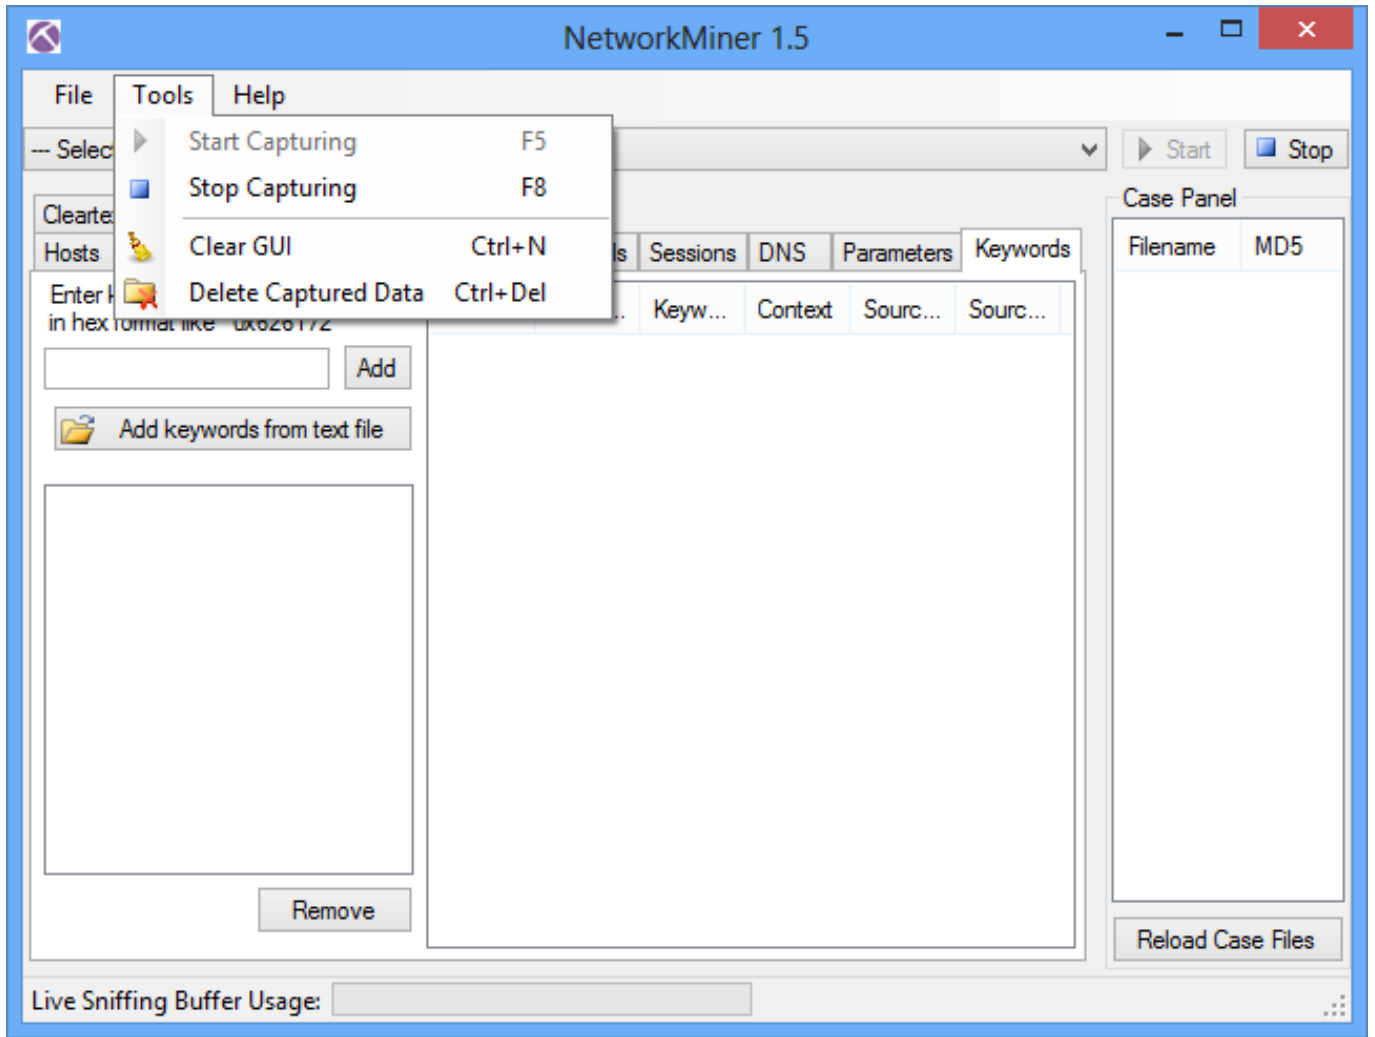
NetworkMiner 1.5

File Tools Help

--- Selec

Start Capturing F5
Stop Capturing F8
Clear GUI Ctrl+N
Delete Captured Data Ctrl+Del

Start Stop

Cleartex

Hosts

ls Sessions DNS Parameters Keywords

Enter k
in hex format like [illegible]

Add

Add keywords from text file

Remove

... Keyw... Context Sourc... Sourc...

Case Panel

Filename MD5

Reload Case Files

Live Sniffing Buffer Usage: